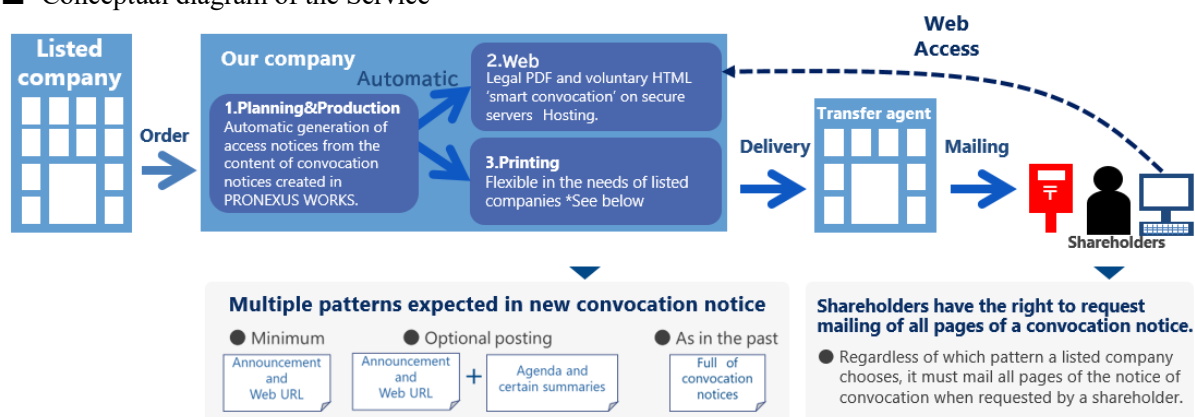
■ Conceptual diagram of the Service

Listed company

Order

Our company

Automatic

1.Planning&Production
Automatic generation of access notices from the content of convocation notices created in PRONEXUS WORKS.

2.Web
Legal PDF and voluntary HTML 'smart convocation' on secure servers Hosting.

3.Printing
Flexible in the needs of listed companies *See below

Web Access

Delivery

Transfer agent

Mailing

Shareholders

Multiple patterns expected in new convocation notice

● Minimum
Announcement and Web URL

● Optional posting
Announcement and Web URL + Agenda and certain summaries

● As in the past
Full of convocation notices

Shareholders have the right to request mailing of all pages of a convocation notice.

● Regardless of which pattern a listed company chooses, it must mail all pages of the notice of convocation when requested by a shareholder.